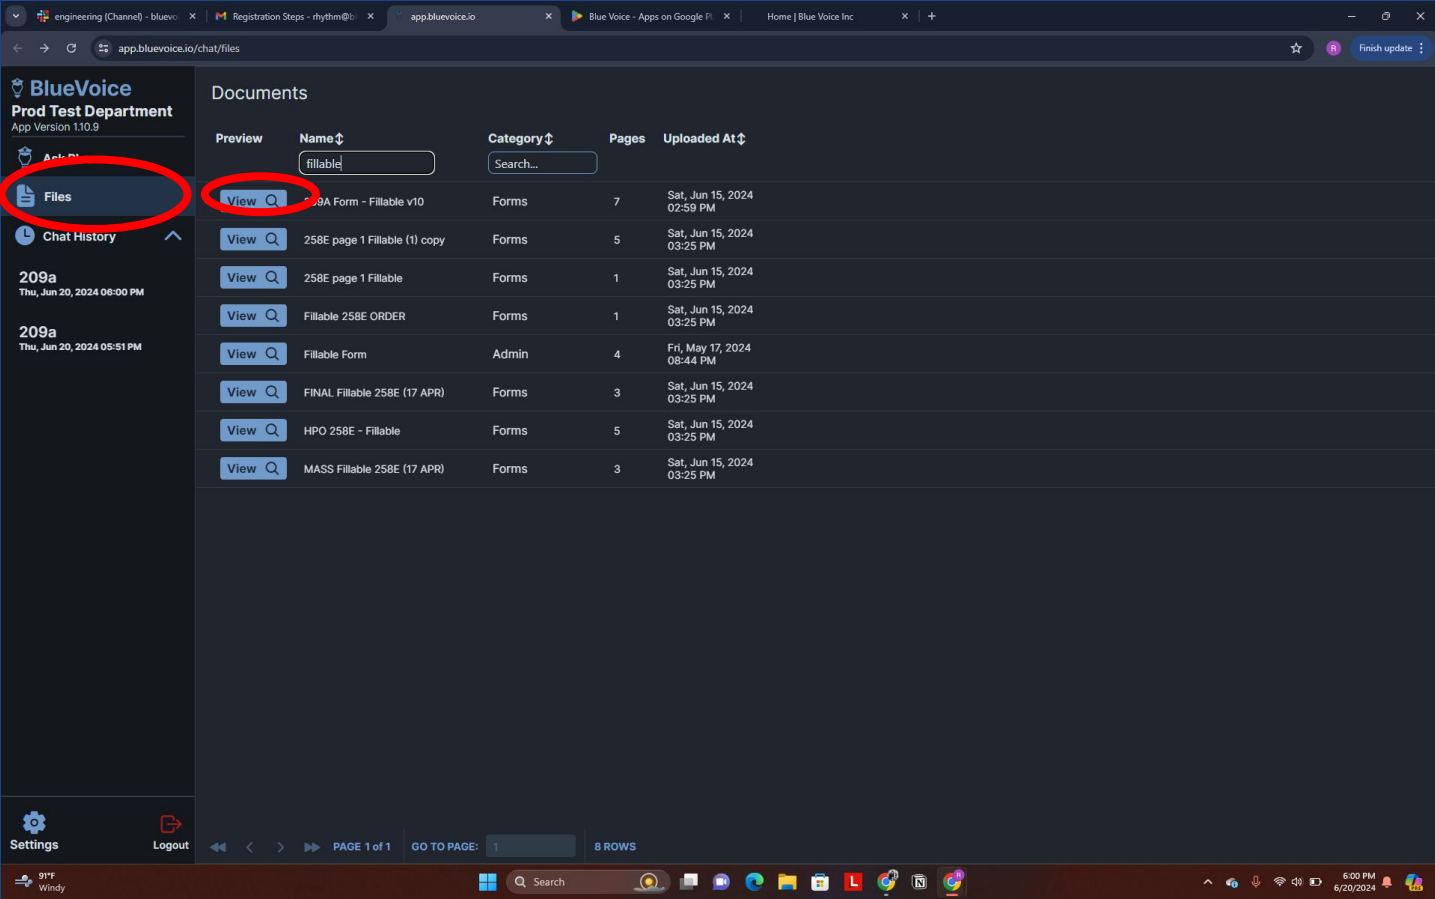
engineering (Channel) - bluevo ×
Registration Steps - rhythm@b ×
app.bluevoice.io ×
Blue Voice - Apps on Google P ×
Home | Blue Voice Inc ×

app.bluevoice.io/chat/files

Finish update

BlueVoice
Prod Test Department
App Version 1.10.9

Ask Bl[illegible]

Files

Chat History

209a
Thu, Jun 20, 2024 06:00 PM

209a
Thu, Jun 20, 2024 05:51 PM

Settings

Logout

Documents

| Preview | Name | Category | Pages | Uploaded At |
|---|---|---|---|---|
| | fillable | Search... | | |
| View | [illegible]9A Form - Fillable v10 | Forms | 7 | Sat, Jun 15, 2024 02:59 PM |
| View | 258E page 1 Fillable (1) copy | Forms | 5 | Sat, Jun 15, 2024 03:25 PM |
| View | 258E page 1 Fillable | Forms | 1 | Sat, Jun 15, 2024 03:25 PM |
| View | Fillable 258E ORDER | Forms | 1 | Sat, Jun 15, 2024 03:25 PM |
| View | Fillable Form | Admin | 4 | Fri, May 17, 2024 08:44 PM |
| View | FINAL Fillable 258E (17 APR) | Forms | 3 | Sat, Jun 15, 2024 03:25 PM |
| View | HPO 258E - Fillable | Forms | 5 | Sat, Jun 15, 2024 03:25 PM |
| View | MASS Fillable 258E (17 APR) | Forms | 3 | Sat, Jun 15, 2024 03:25 PM |

PAGE 1 of 1 GO TO PAGE: 1 8 ROWS

91°F
Windy

Search

6:00 PM
6/20/2024